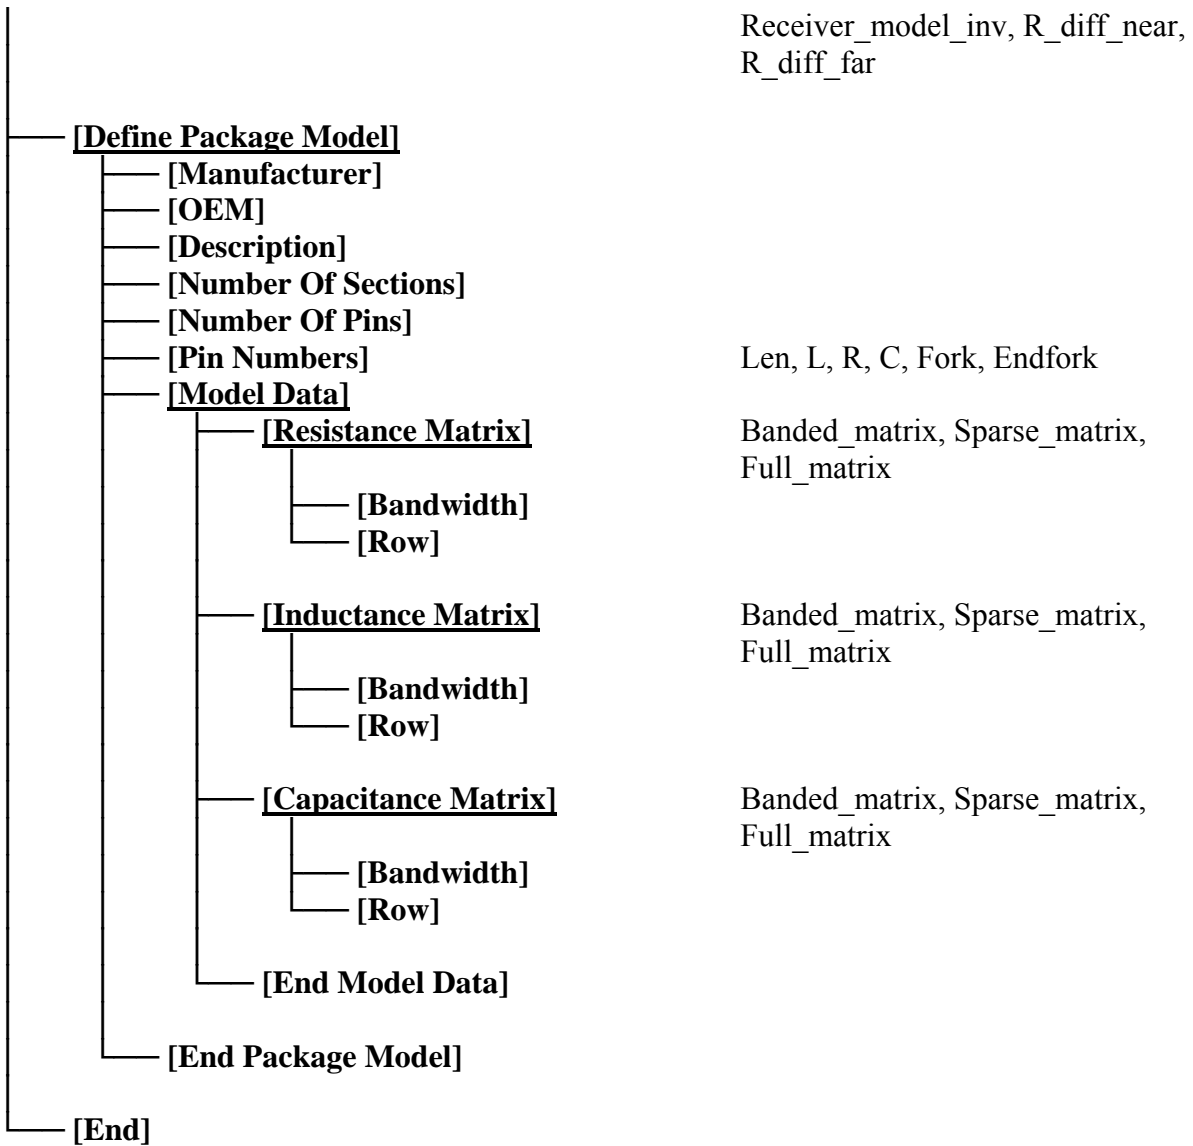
Receiver_model_inv, R_diff_near, R_diff_far

[Define Package Model]
[Manufacturer]
[OEM]
[Description]
[Number Of Sections]
[Number Of Pins]
[Pin Numbers] Len, L, R, C, Fork, Endfork
[Model Data]
[Resistance Matrix] Banded_matrix, Sparse_matrix, Full_matrix
[Bandwidth]
[Row]
[Inductance Matrix] Banded_matrix, Sparse_matrix, Full_matrix
[Bandwidth]
[Row]
[Capacitance Matrix] Banded_matrix, Sparse_matrix, Full_matrix
[Bandwidth]
[Row]
[End Model Data]
[End Package Model]
[End]